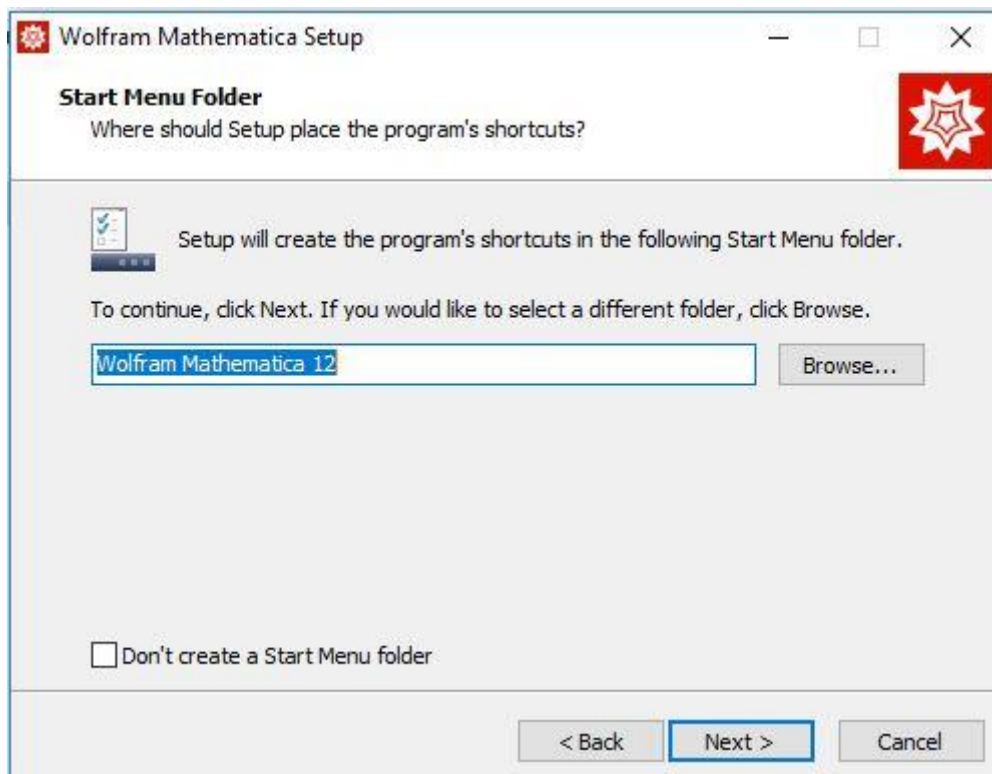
Wolfram Mathematica Setup

Start Menu Folder
Where should Setup place the program's shortcuts?

Setup will create the program's shortcuts in the following Start Menu folder.

To continue, click Next. If you would like to select a different folder, click Browse.

Wolfram Mathematica 12

Browse...

Don't create a Start Menu folder

< Back

Next >

Cancel